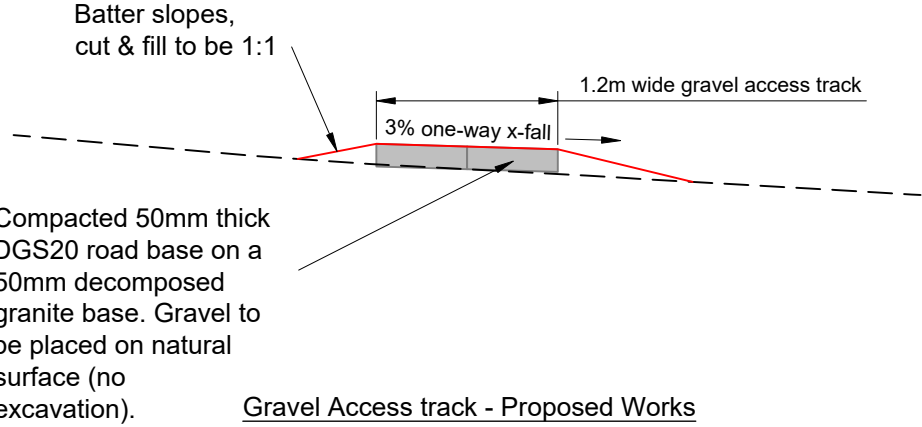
Batter slopes, cut & fill to be 1:1

1.2m wide gravel access track

3% one-way x-fall

Compacted 50mm thick DGS20 road base on a 50mm decomposed granite base. Gravel to be placed on natural surface (no excavation).

Gravel Access track - Proposed Works